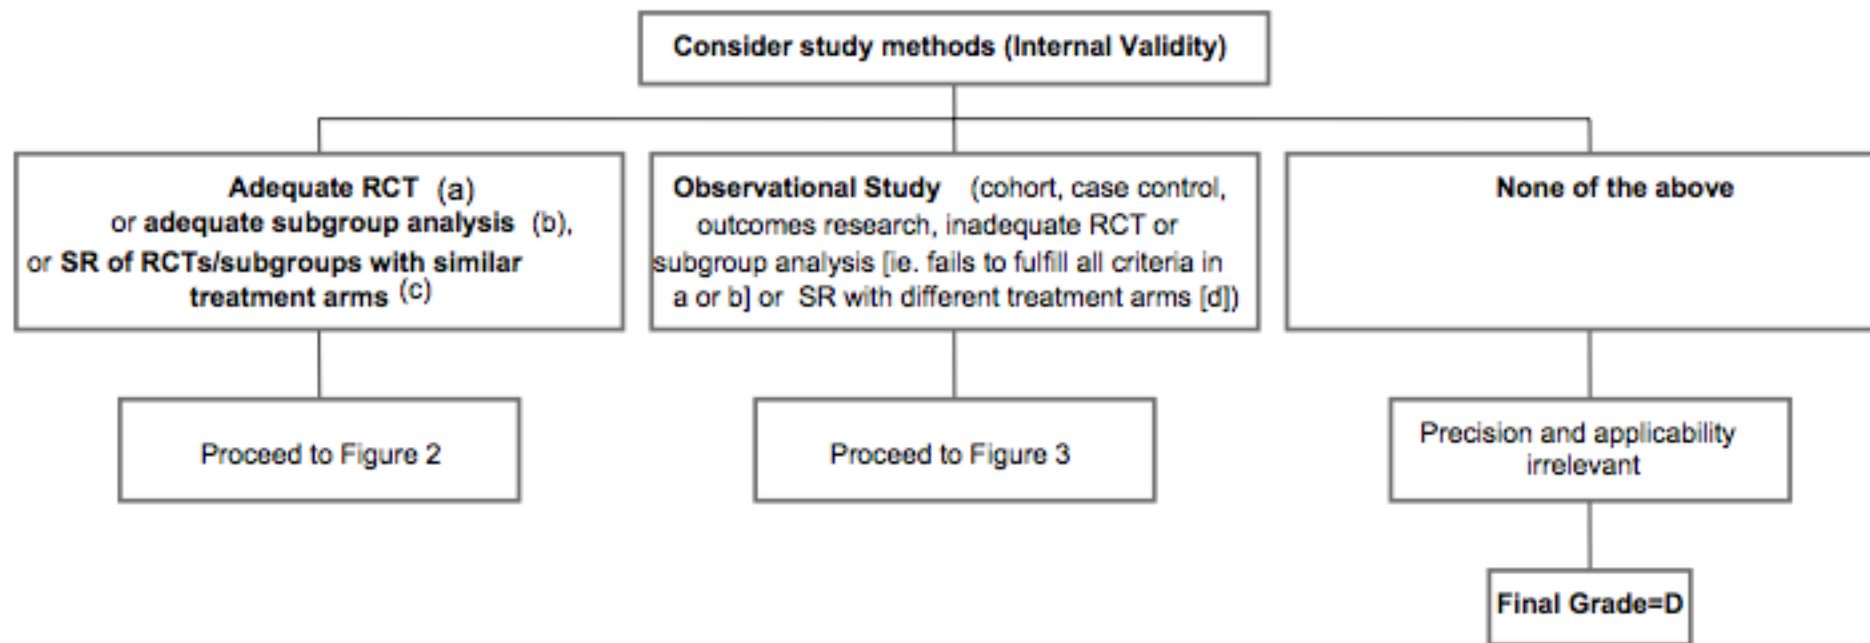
Consider study methods (Internal Validity)

Adequate RCT (a) or adequate subgroup analysis (b), or SR of RCTs/subgroups with similar treatment arms (c)

Observational Study (cohort, case control, outcomes research, inadequate RCT or subgroup analysis [ie. fails to fulfill all criteria in a or b] or SR with different treatment arms [d])

None of the above

Proceed to Figure 2

Proceed to Figure 3

Precision and applicability irrelevant

Final Grade=D